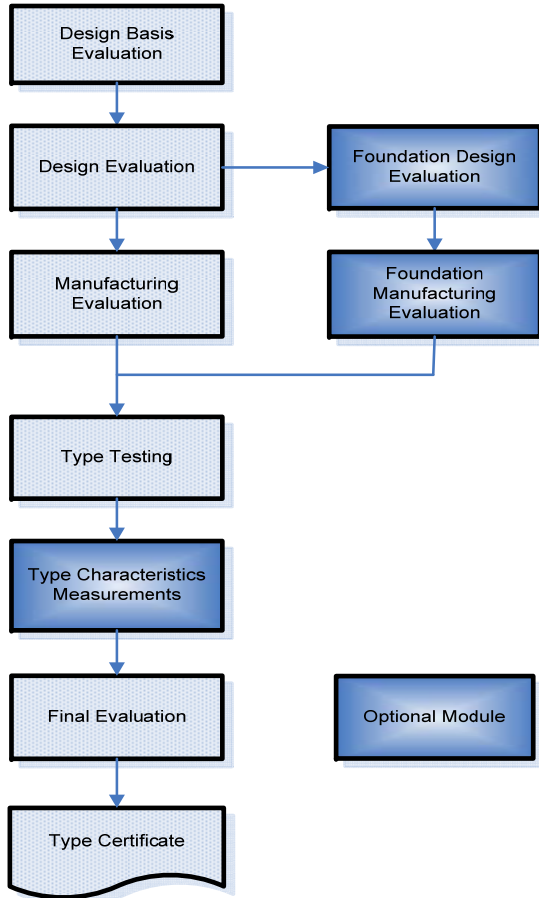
Design Basis Evaluation

Design Evaluation

Foundation Design Evaluation

Manufacturing Evaluation

Foundation Manufacturing Evaluation

Type Testing

Type Characteristics Measurements

Final Evaluation

Optional Module

Type Certificate